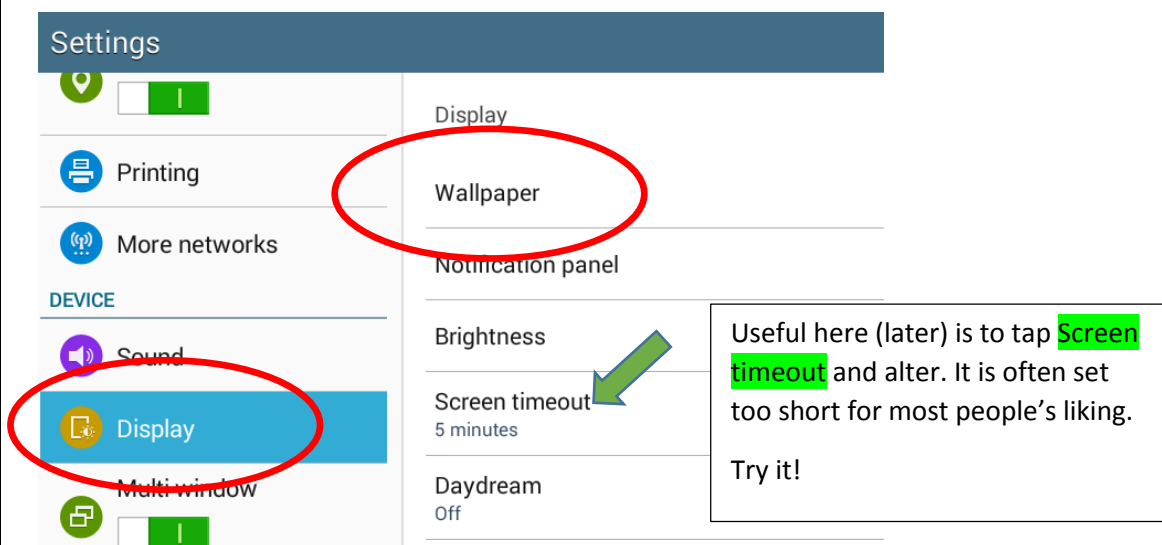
Settings

I

Printing

More networks

DEVICE

Sound

Display

Multi window

I

Display

Wallpaper

Notification panel

Brightness

Screen timeout
5 minutes

Daydream
Off

Useful here (later) is to tap Screen timeout and alter. It is often set too short for most people's liking.

Try it!